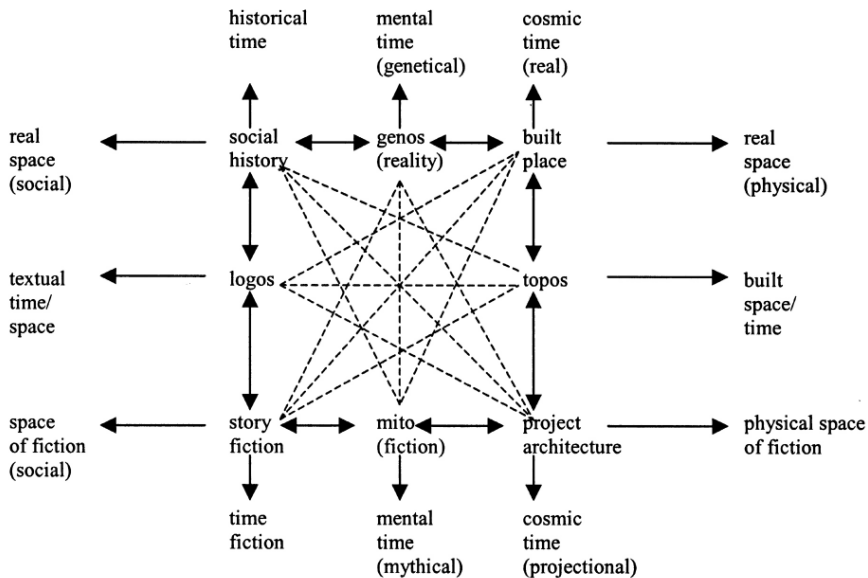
historical time

mental time (genetical)

cosmic time (real)

real space (social)

social history

genos (reality)

built place

real space (physical)

textual time/ space

logos

topos

built space/ time

space of fiction (social)

story fiction

mito (fiction)

project architecture

physical space of fiction

time fiction

mental time (mythical)

cosmic time (projectional)